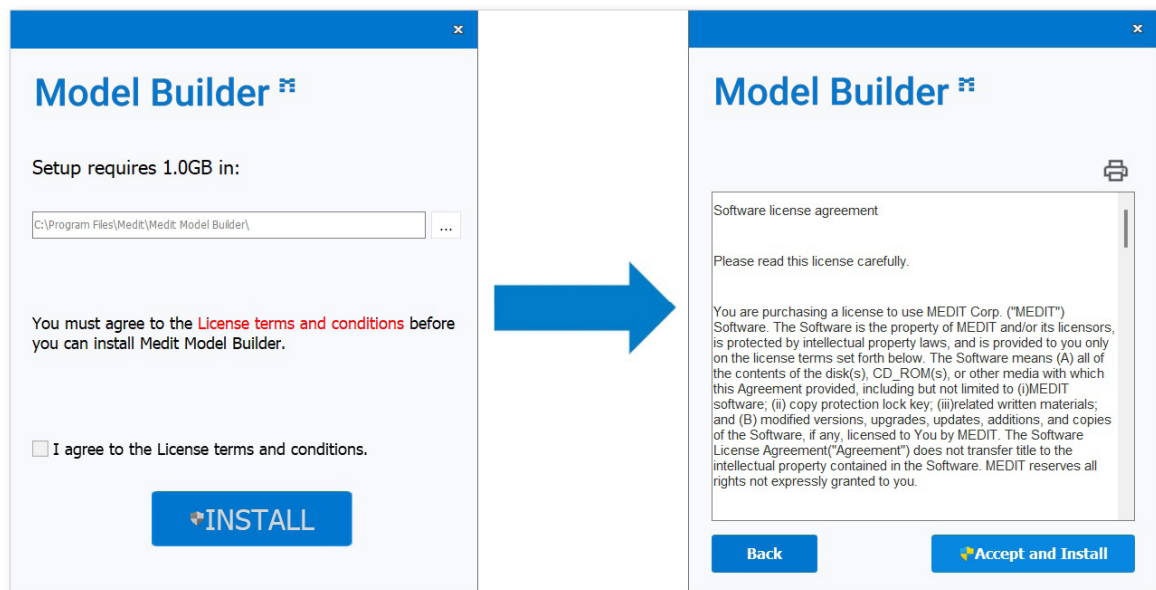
×

Model Builder

Setup requires 1.0GB in:

C:\Program Files\Medit\Medit Model Builder\

...

You must agree to the License terms and conditions before you can install Medit Model Builder.

I agree to the License terms and conditions.

INSTALL

×

Model Builder

Software license agreement

Please read this license carefully.

You are purchasing a license to use MEDIT Corp. ("MEDIT") Software. The Software is the property of MEDIT and/or its licensors, is protected by intellectual property laws, and is provided to you only on the license terms set forth below. The Software means (A) all of the contents of the disk(s), CD_ROM(s), or other media with which this Agreement provided, including but not limited to (i)MEDIT software; (ii) copy protection lock key; (iii)related written materials; and (B) modified versions, upgrades, updates, additions, and copies of the Software, if any, licensed to You by MEDIT. The Software License Agreement("Agreement") does not transfer title to the intellectual property contained in the Software. MEDIT reserves all rights not expressly granted to you.

Back

Accept and Install